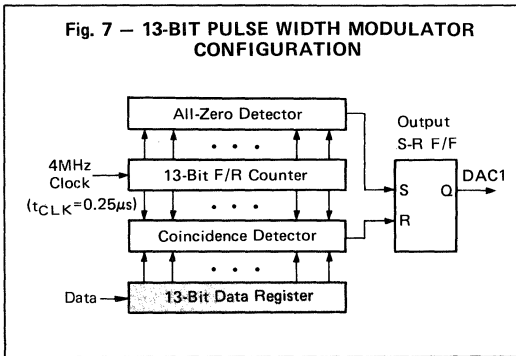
Fig. 7 — 13-BIT PULSE WIDTH MODULATOR CONFIGURATION

All-Zero Detector

4MHz Clock

13-Bit F/R Counter

($t_{CLK}$=0.25$\mu$s)

Coincidence Detector

Data

13-Bit Data Register

Output S-R F/F

S

Q

R

DAC1